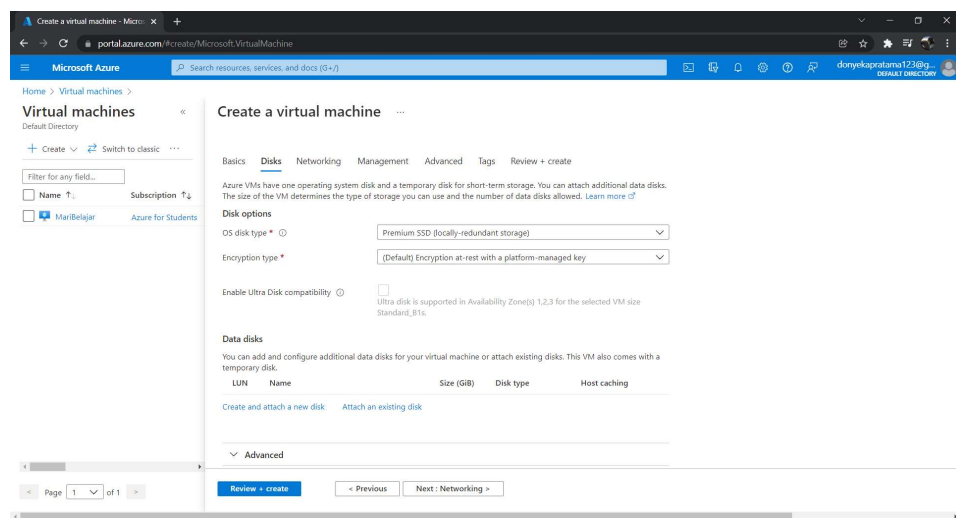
Create a virtual machine - Microso ×
portal.azure.com/#create/Microsoft.VirtualMachine
Microsoft Azure
Search resources, services, and docs (G+/)
donyekapratama123@g...
DEFAULT DIRECTORY

Home > Virtual machines >
Virtual machines
Default Directory
+ Create ∨ Switch to classic ···
Filter for any field...
Name ↑↓ Subscription ↑↓
MariBelajar Azure for Students

Create a virtual machine ···

Basics Disks Networking Management Advanced Tags Review + create

Azure VMs have one operating system disk and a temporary disk for short-term storage. You can attach additional data disks. The size of the VM determines the type of storage you can use and the number of data disks allowed. Learn more

Disk options
OS disk type * Premium SSD (locally-redundant storage)
Encryption type * (Default) Encryption at-rest with a platform-managed key
Enable Ultra Disk compatibility Ultra disk is supported in Availability Zone(s) 1,2,3 for the selected VM size Standard_B1s.

Data disks
You can add and configure additional data disks for your virtual machine or attach existing disks. This VM also comes with a temporary disk.

| LUN | Name | Size (GiB) | Disk type | Host caching |
|---|---|---|---|---|

Create and attach a new disk Attach an existing disk

∨ Advanced

< Page 1 ∨ of 1 >

Review + create < Previous Next : Networking >